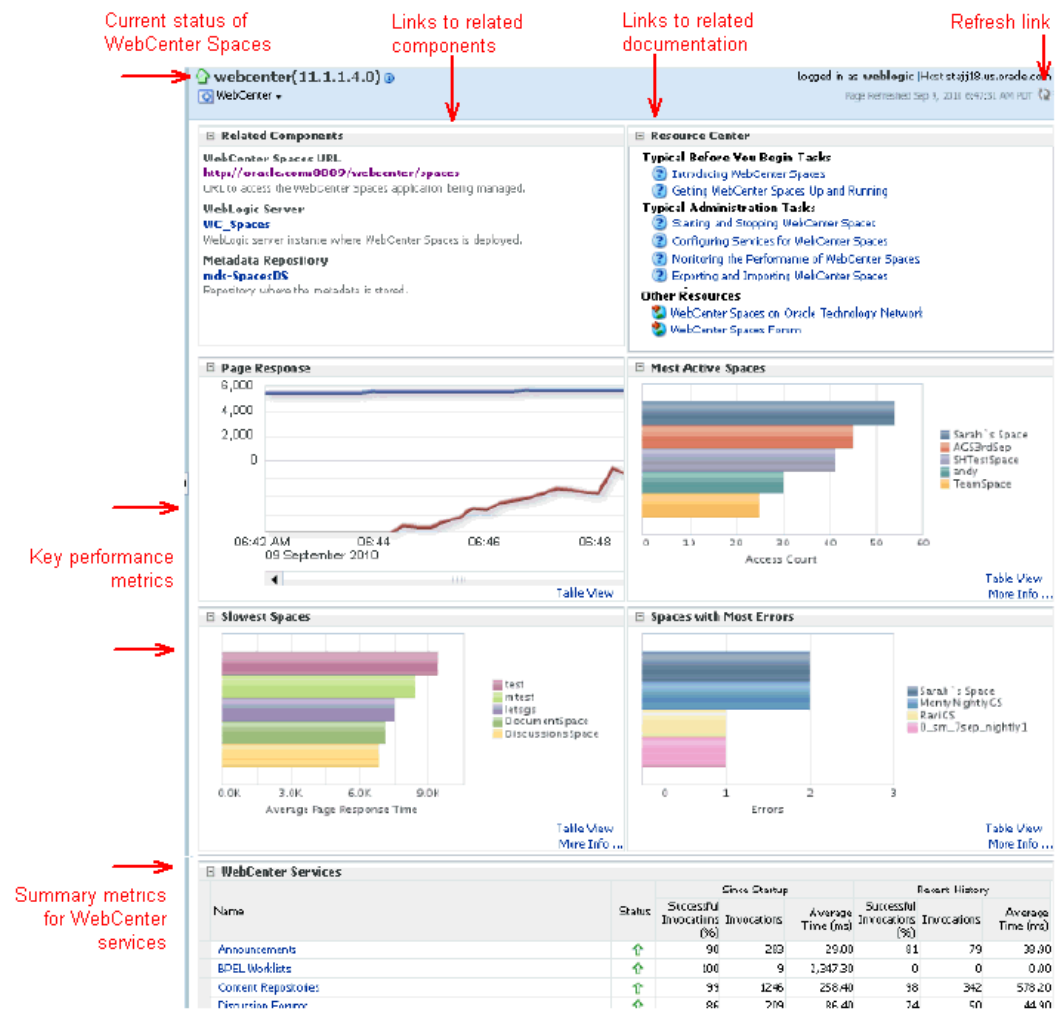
Current status of WebCenter Spaces

Links to related components

Links to related documentation

Refresh link

webcenter(11.1.1.4.0)

WebCenter

logged in as weblogic |Host stajj18.us.oracle.com

Page Refreshed Sep 9, 2010 6:49:51 AM PDT

Related Components

WebCenter Spaces URL
http://oracle.com:8889/webcenter/spaces
URL to access the WebCenter Spaces application being managed.

WebLogic Server
WC_Spaces
WebLogic server instance where WebCenter Spaces is deployed.

Metadata Repository
mds-SpacesDS
Repository where the metadata is stored.

Resource Center

Typical Before You Begin Tasks
Introducing WebCenter Spaces
Getting WebCenter Spaces Up and Running
Typical Administration Tasks
Starting and Stopping WebCenter Spaces
Configuring Services for WebCenter Spaces
Monitoring the Performance of WebCenter Spaces
Exporting and Importing WebCenter Spaces
Other Resources
WebCenter Spaces on Oracle Technology Network
WebCenter Spaces Forum

Page Response

6,000
4,000
2,000
0
06:42 AM 06:44 06:46 06:48
09 September 2010

Table View

Most Active Spaces

Sarah's Space
AGS3rdSep
SHTestSpace
andy
TeamSpace

0 10 20 30 40 50 60
Access Count

Table View
More Info ...

Key performance metrics

Slowest Spaces

test
mtest
letsgo
DocumentSpace
DiscussionsSpace

0.0K 3.0K 6.0K 9.0K
Average Page Response Time

Table View
More Info ...

Spaces with Most Errors

Sarah's Space
MontyNightlyCS
RaviCS
0_sm_3sep_nightly1

0 1 2 3
Errors

Table View
More Info ...

Summary metrics for WebCenter services

WebCenter Services

| Name | Status | Since Startup Successful Invocations (%) | Since Startup Invocations | Since Startup Average Time (ms) | Recent History Successful Invocations (%) | Recent History Invocations | Recent History Average Time (ms) |
|---|---|---|---|---|---|---|---|
| Announcements | ↑ | 90 | 283 | 29.00 | 81 | 79 | 39.80 |
| BPEL Worklists | ↑ | 100 | 9 | 1,347.30 | 0 | 0 | 0.00 |
| Content Repositories | ↑ | 99 | 1246 | 258.40 | 98 | 342 | 578.20 |
| Discussion Forums | ↑ | 86 | 209 | 86.40 | 74 | 50 | 44.30 |